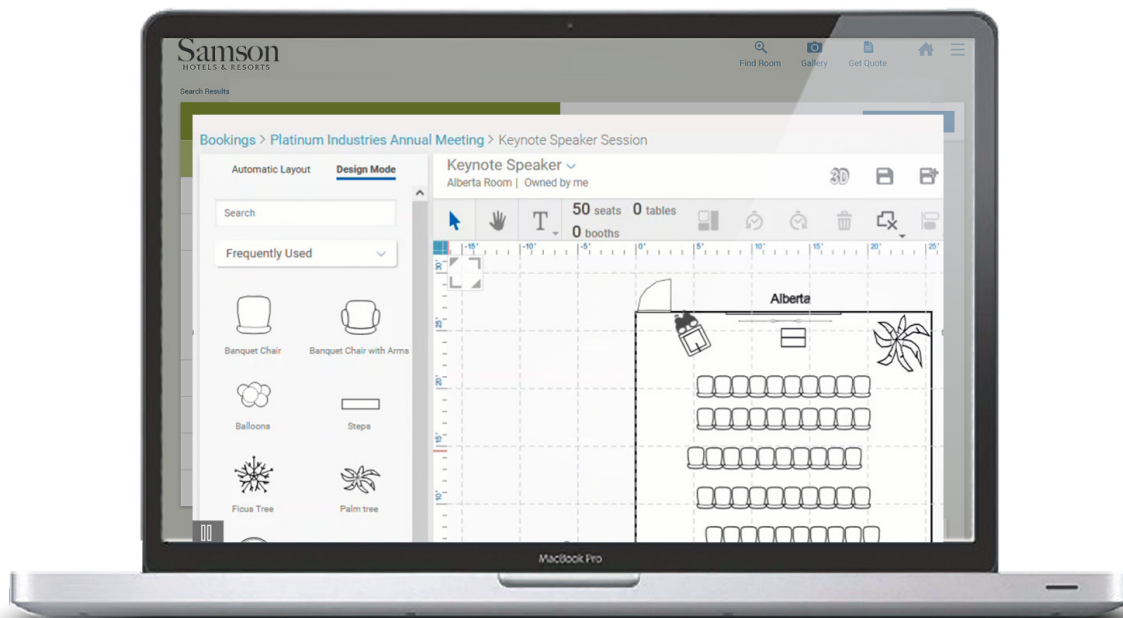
Samson
HOTELS & RESORTS

Find Room
Gallery
Get Quote

Search Results

Bookings > Platinum Industries Annual Meeting > Keynote Speaker Session

Automatic Layout
Design Mode

Search

Frequently Used

Banquet Chair
Banquet Chair with Arms
Balloons
Steps
Ficus Tree
Palm tree

Keynote Speaker
Alberta Room | Owned by me

3D

50 seats 0 tables
0 booths

-15' -10' -5' 0' 5' 10' 15' 20' 25'

Alberta

MacBook Pro